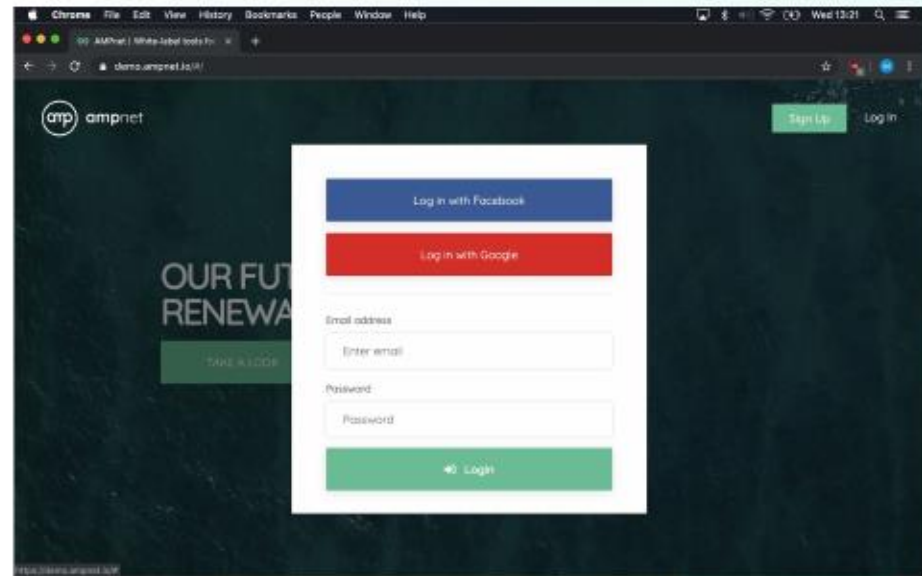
Chrome File Edit View History Bookmarks People Window Help

Wed 13:21

AMPnet | White-label tools fo ×

demo.ampnet.io/#/

amp ampnet

Sign Up

Log In

OUR FUT
RENEWA

TAKE A LOOK

Log in with Facebook

Log in with Google

Email address

Enter email

Password

Password

Login

https://demo.ampnet.io/#/